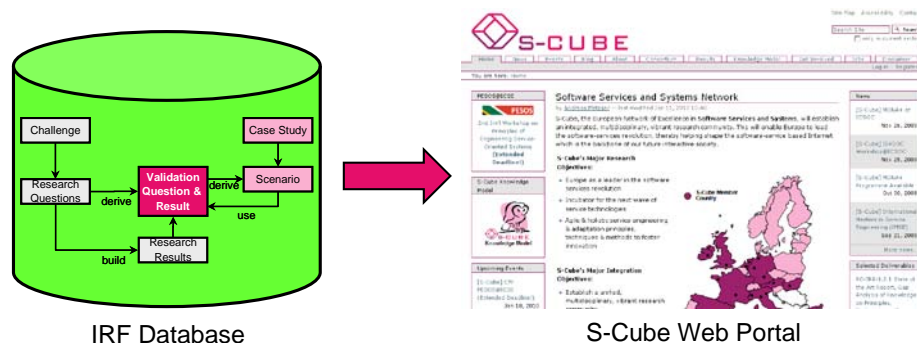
Challenge

Case Study

Research Questions

derive

Validation Question & Result

derive

Scenario

use

build

Research Results

IRF Database

S-CUBE

Software Services and Systems Network

S-Cube's Major Research Objectives:

S-Cube's Major Integration Objectives:

S-Cube Knowledge Model

Upcoming Events

PESOS

News

Selected Deliverables

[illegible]

S-Cube Web Portal